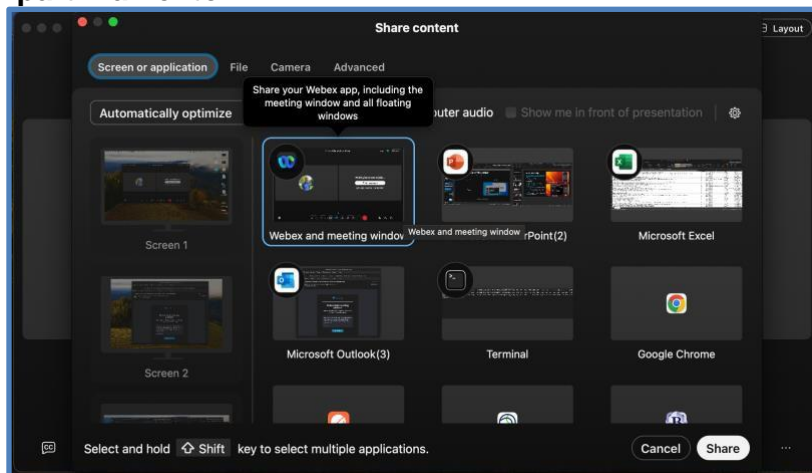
Share content

Layout

Screen or application File Camera Advanced

Automatically optimize

Share your Webex app, including the meeting window and all floating windows

puter audio

Show me in front of presentation

Screen 1

Webex and meeting window

Webex and meeting window

rPoint(2)

Microsoft Excel

Screen 2

Microsoft Outlook(3)

Terminal

Google Chrome

Select and hold Shift key to select multiple applications.

Cancel

Share